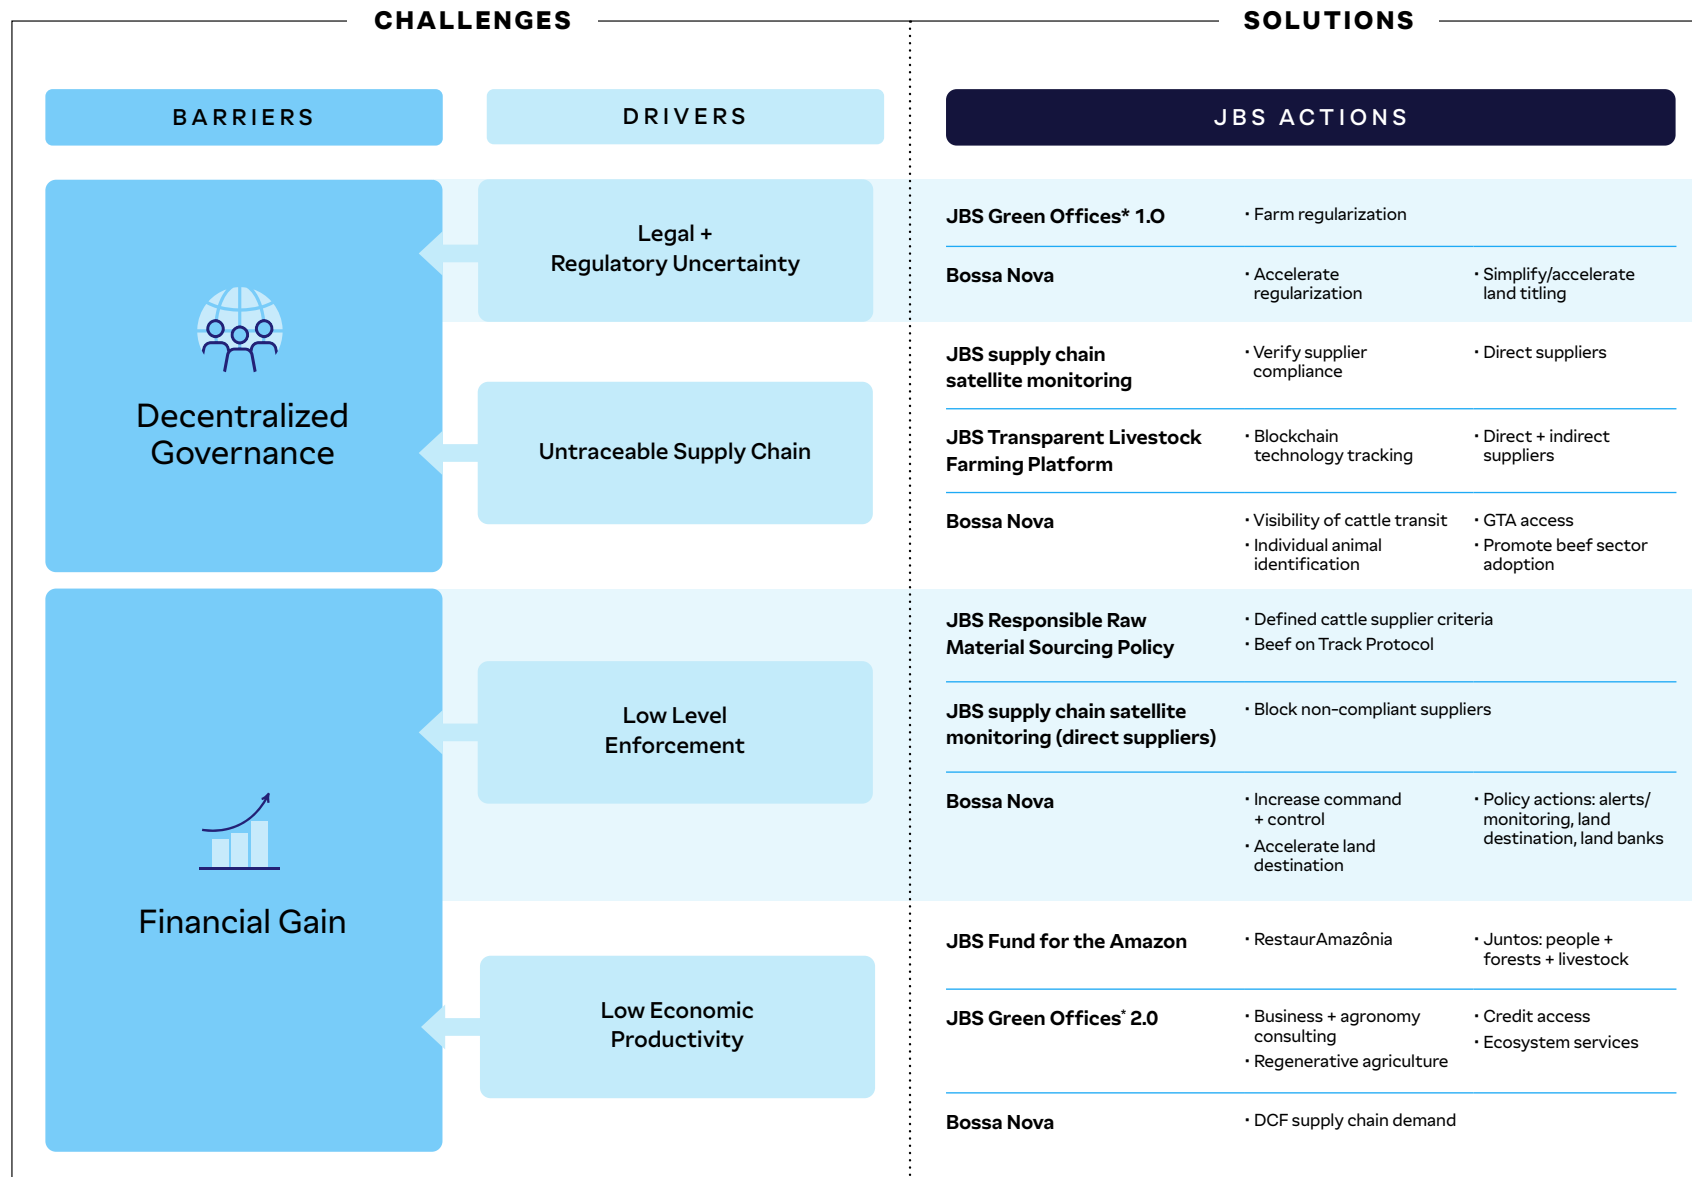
CHALLENGES

SOLUTIONS

BARRIERS

DRIVERS

JBS ACTIONS

Decentralized Governance

Legal + Regulatory Uncertainty

Untraceable Supply Chain

Financial Gain

Low Level Enforcement

Low Economic Productivity

| | | |
|---|---|---|
| JBS Green Offices* 1.0 | · Farm regularization | |
| Bossa Nova | · Accelerate regularization | · Simplify/accelerate land titling |
| JBS supply chain satellite monitoring | · Verify supplier compliance | · Direct suppliers |
| JBS Transparent Livestock Farming Platform | · Blockchain technology tracking | · Direct + indirect suppliers |
| Bossa Nova | · Visibility of cattle transit · Individual animal identification | · GTA access · Promote beef sector adoption |
| JBS Responsible Raw Material Sourcing Policy | · Defined cattle supplier criteria · Beef on Track Protocol | |
| JBS supply chain satellite monitoring (direct suppliers) | · Block non-compliant suppliers | |
| Bossa Nova | · Increase command + control · Accelerate land destination | · Policy actions: alerts/ monitoring, land destination, land banks |
| JBS Fund for the Amazon | · RestaurAmazônia | · Juntos: people + forests + livestock |
| JBS Green Offices* 2.0 | · Business + agronomy consulting · Regenerative agriculture | · Credit access · Ecosystem services |
| Bossa Nova | · DCF supply chain demand | |